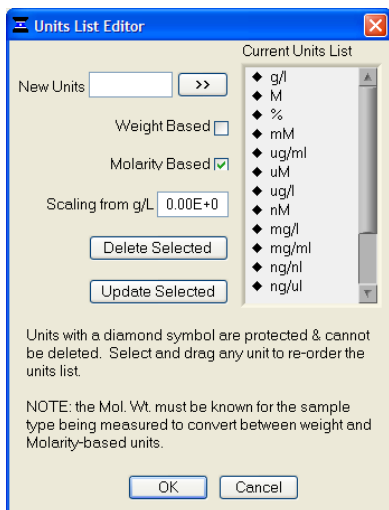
Units List Editor

Current Units List

New Units >>

Weight Based

Molarity Based

Scaling from g/L 0.00E+0

Delete Selected

Update Selected

◆ g/l
◆ M
◆ %
◆ mM
◆ ug/ml
◆ uM
◆ ug/l
◆ nM
◆ mg/l
◆ mg/ml
◆ ng/nl
◆ ng/ul

Units with a diamond symbol are protected & cannot be deleted. Select and drag any unit to re-order the units list.

NOTE: the Mol. Wt. must be known for the sample type being measured to convert between weight and Molarity-based units.

OK Cancel